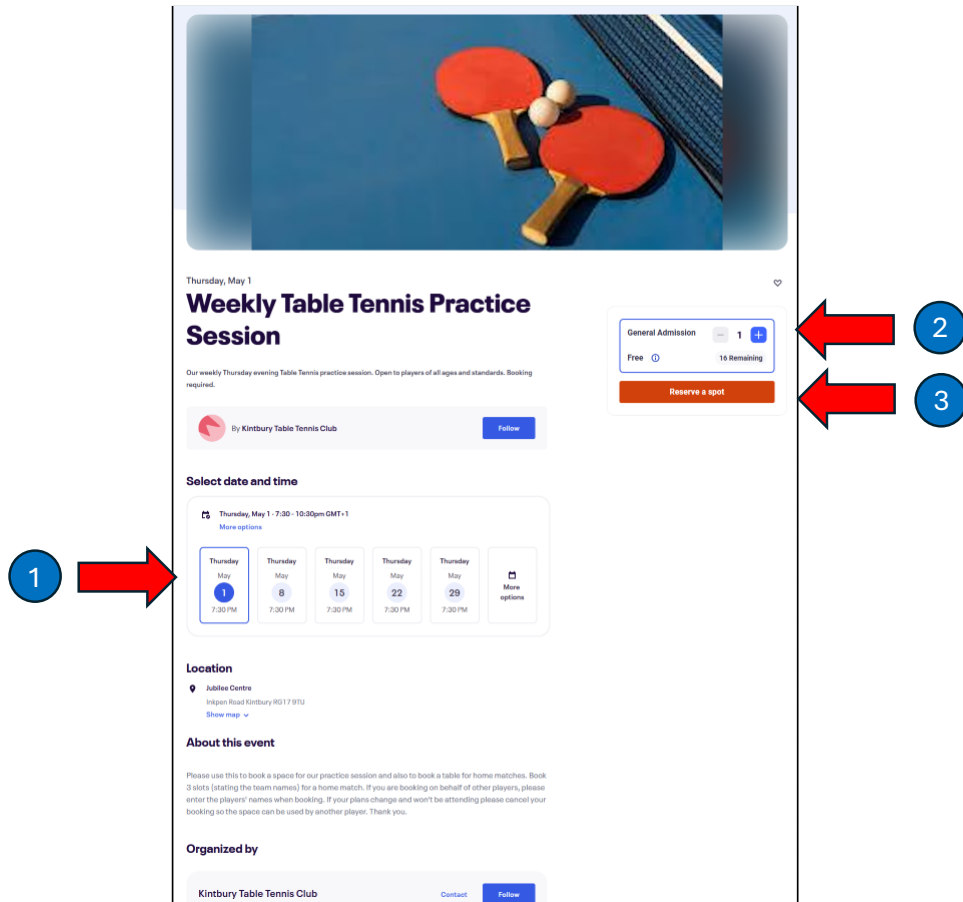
Thursday, May 1

Weekly Table Tennis Practice Session

Our weekly Thursday evening Table Tennis practice session. Open to players of all ages and standards. Booking required.

By Kintbury Table Tennis Club

Follow

General Admission

1

Free

16 Remaining

Reserve a spot

2

3

Select date and time

Thursday, May 1 · 7:30 - 10:30pm GMT+1

More options

| Thursday | Thursday | Thursday | Thursday | Thursday | |
|---|---|---|---|---|---|
| May | May | May | May | May | More options |
| 1 | 8 | 15 | 22 | 29 | |
| 7:30 PM | 7:30 PM | 7:30 PM | 7:30 PM | 7:30 PM | |

1

Location

Jubilee Centre

Inkpen Road Kintbury RG17 9TU

Show map

About this event

Please use this to book a space for our practice session and also to book a table for home matches. Book 3 slots (stating the team names) for a home match. If you are booking on behalf of other players, please enter the players' names when booking. If your plans change and won't be attending please cancel your booking so the space can be used by another player. Thank you.

Organized by

Kintbury Table Tennis Club

Contact

Follow